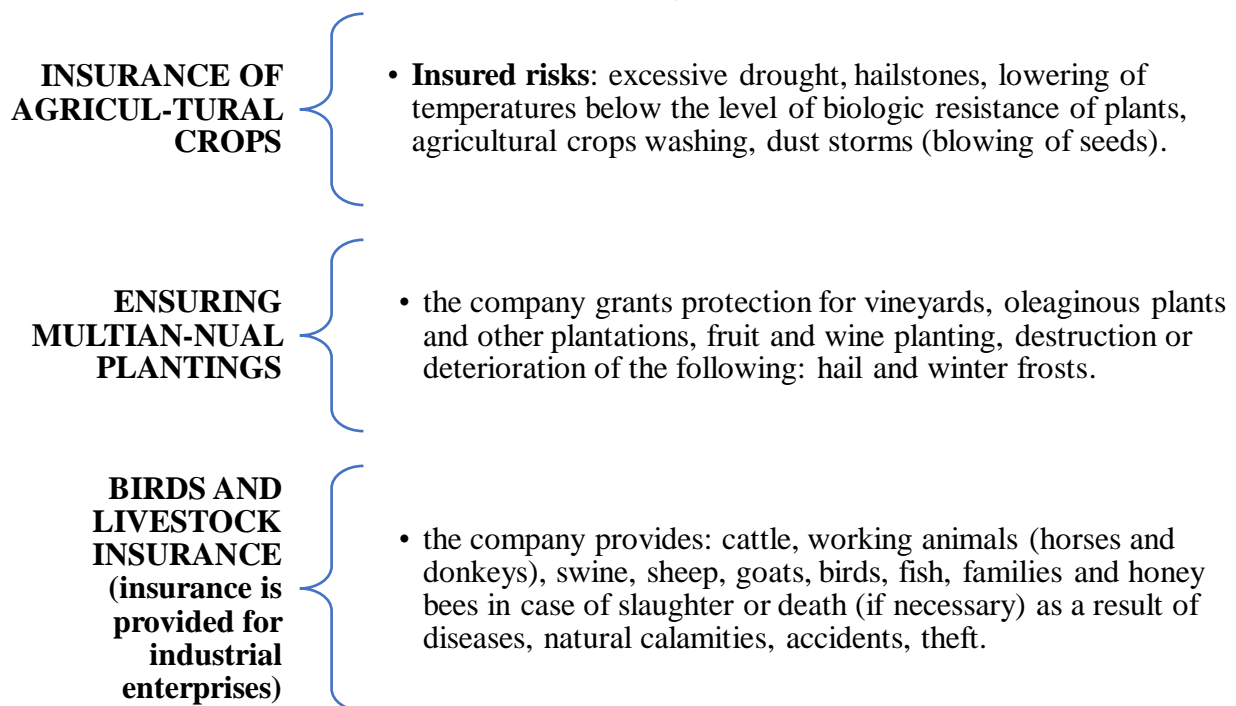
INSURANCE OF AGRICUL-TURAL CROPS

• **Insured risks**: excessive drought, hailstones, lowering of temperatures below the level of biologic resistance of plants, agricultural crops washing, dust storms (blowing of seeds).

ENSURING MULTIAN-NUAL PLANTINGS

• the company grants protection for vineyards, oleaginous plants and other plantations, fruit and wine planting, destruction or deterioration of the following: hail and winter frosts.

BIRDS AND LIVESTOCK INSURANCE (insurance is provided for industrial enterprises)

• the company provides: cattle, working animals (horses and donkeys), swine, sheep, goats, birds, fish, families and honey bees in case of slaughter or death (if necessary) as a result of diseases, natural calamities, accidents, theft.